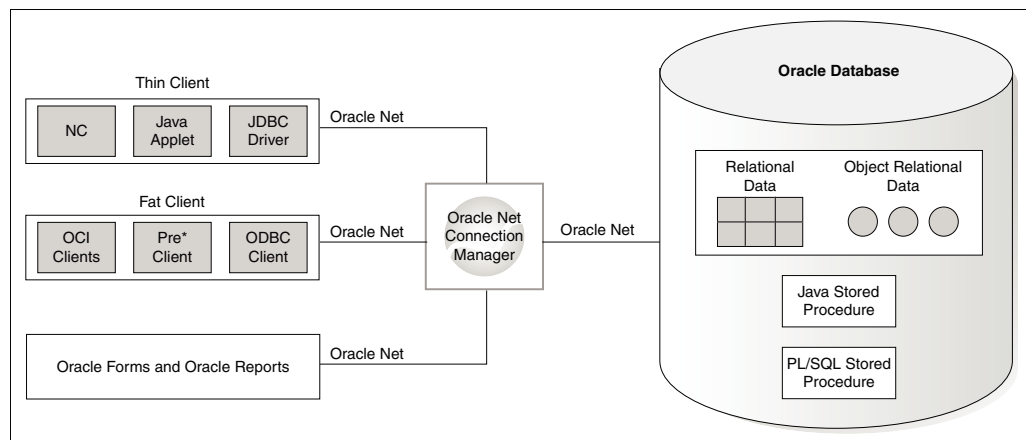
Thin Client

NC

Java Applet

JDBC Driver

Oracle Net

Fat Client

OCI Clients

Pre* Client

ODBC Client

Oracle Net

Oracle Forms and Oracle Reports

Oracle Net

Oracle Net Connection Manager

Oracle Net

Oracle Database

Relational Data

Object Relational Data

Java Stored Procedure

PL/SQL Stored Procedure